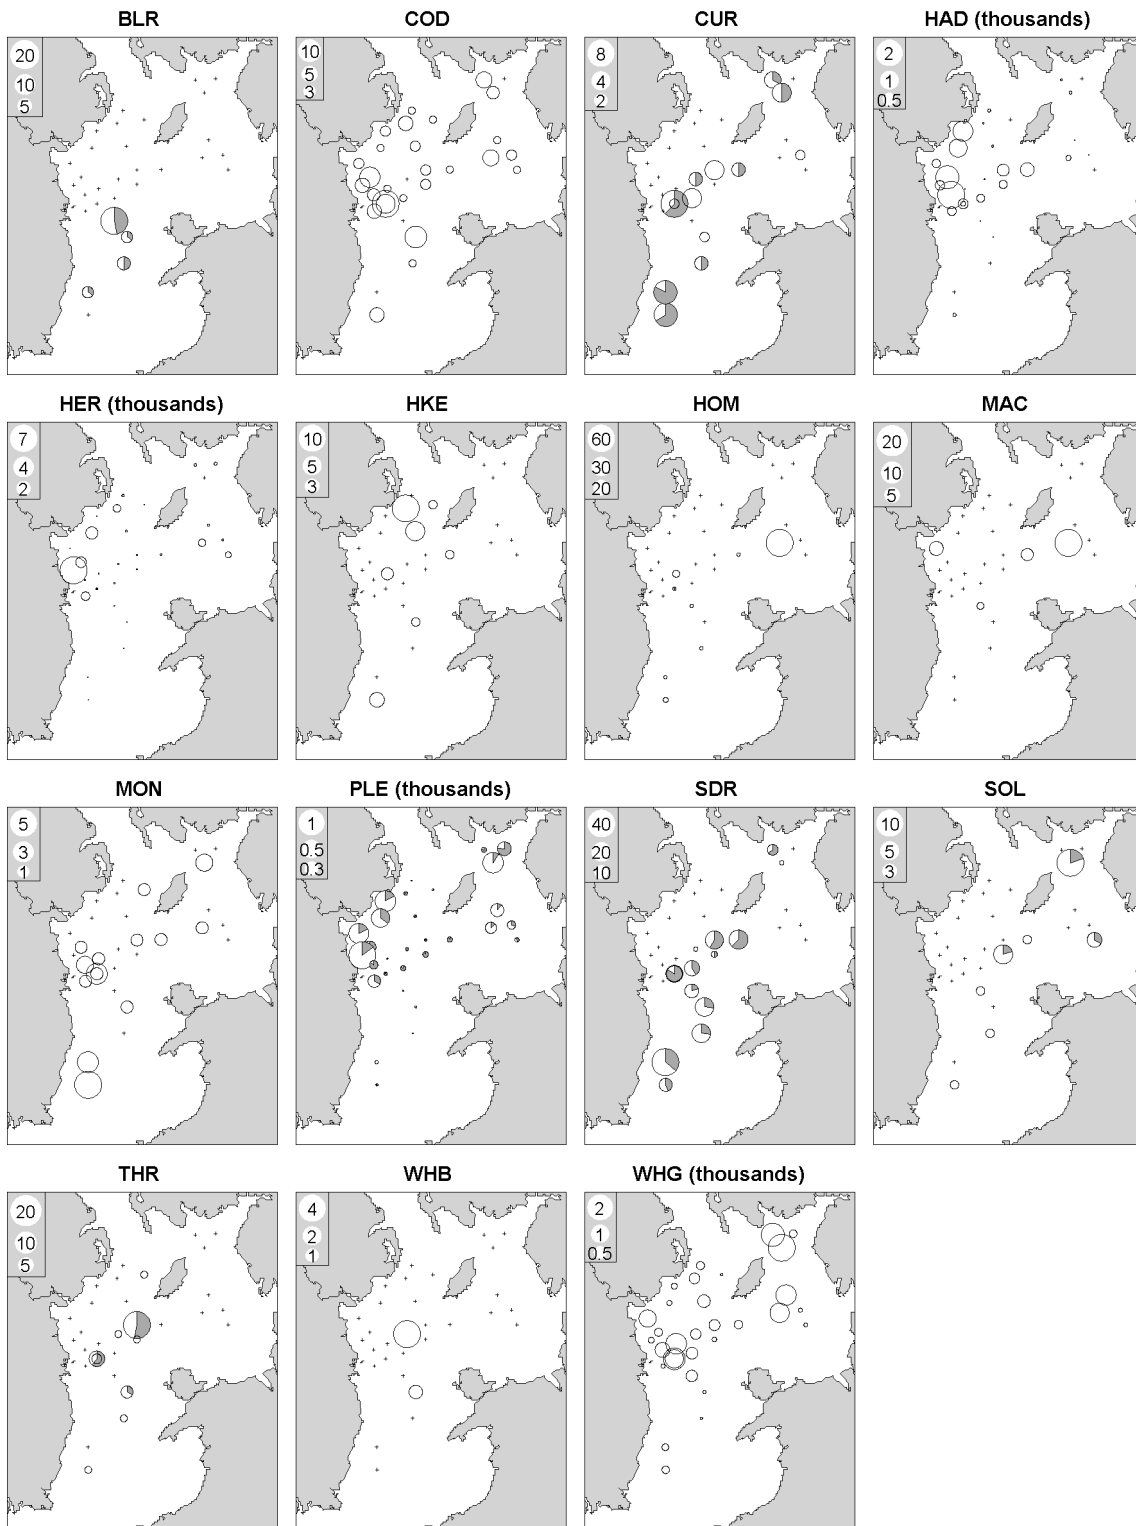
BLR
20
10
5

COD
10
5
3

CUR
8
4
2

HAD (thousands)
2
1
0.5

HER (thousands)
7
4
2

HKE
10
5
3

HOM
60
30
20

MAC
20
10
5

MON
5
3
1

PLE (thousands)
1
0.5
0.3

SDR
40
20
10

SOL
10
5
3

THR
20
10
5

WHB
4
2
1

WHG (thousands)
2
1
0.5